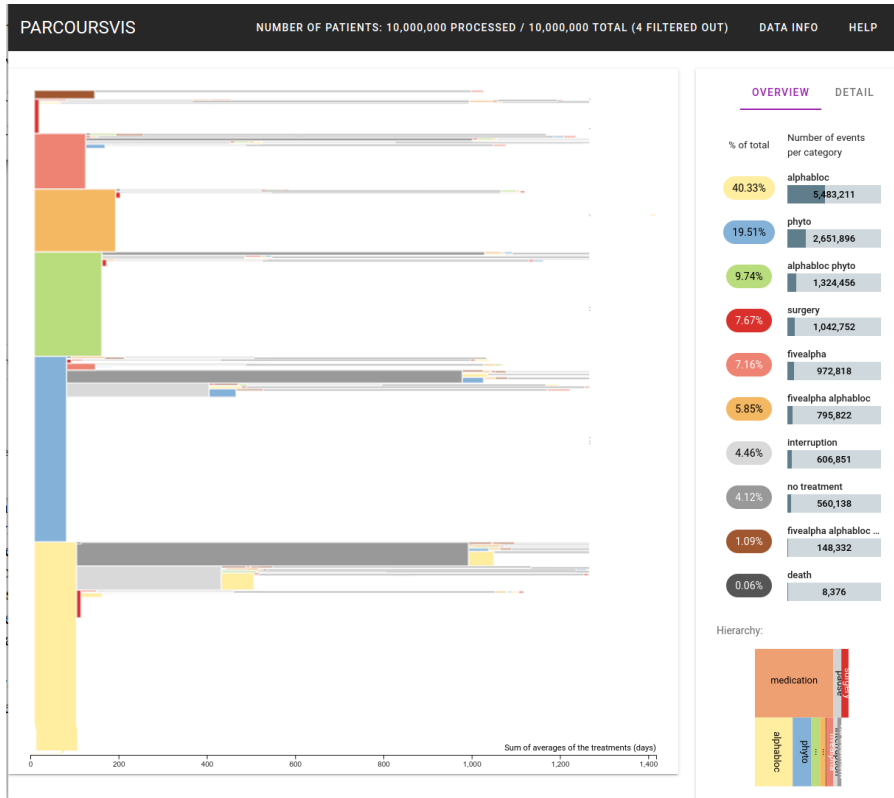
PARCOURSVIS

NUMBER OF PATIENTS: 10,000,000 PROCESSED / 10,000,000 TOTAL (4 FILTERED OUT)

DATA INFO

HELP

OVERVIEW

DETAIL

% of total

Number of events per category

| % of total | Category | Number of events |
|---|---|---|
| 40.33% | alphabloc | 5,483,211 |
| 19.51% | phyto | 2,651,896 |
| 9.74% | alphabloc phyto | 1,324,456 |
| 7.67% | surgery | 1,042,752 |
| 7.16% | fivealpha | 972,818 |
| 5.85% | fivealpha alphabloc | 795,822 |
| 4.46% | interruption | 606,851 |
| 4.12% | no treatment | 560,138 |
| 1.09% | fivealpha alphabloc ... | 148,332 |
| 0.06% | death | 8,376 |

Hierarchy:

medication

pause

surgery

alphabloc

phyto

Sum of averages of the treatments (days)

0

200

400

600

800

1,000

1,200

1,400